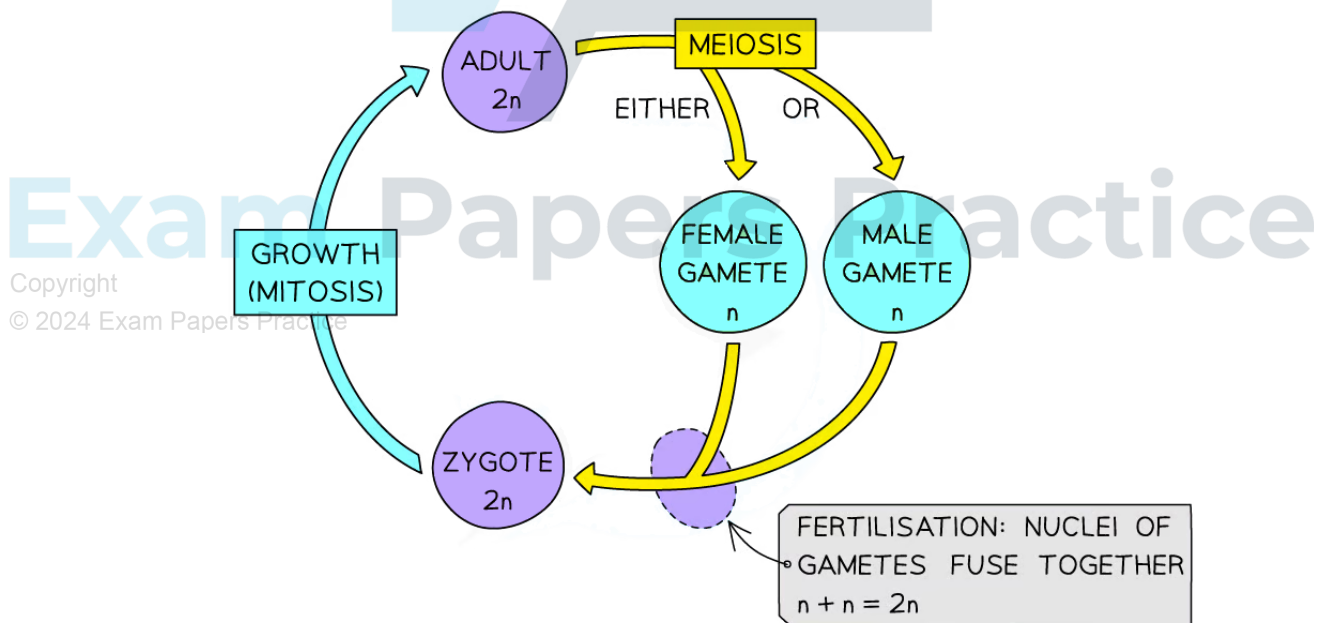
ADULT
2n

MEIOSIS

EITHER

OR

Exam Papers Practice

Copyright
© 2024 Exam Papers Practice

GROWTH
(MITOSIS)

FEMALE
GAMETE
n

MALE
GAMETE
n

ZYGOTE
2n

FERTILISATION: NUCLEI OF GAMETES FUSE TOGETHER
$n + n = 2n$